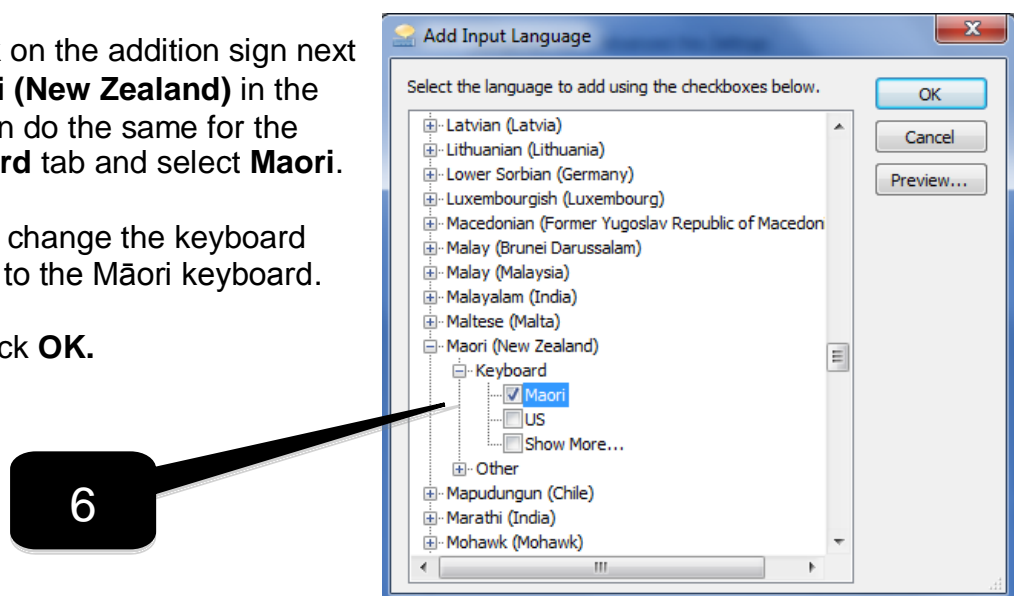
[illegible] on the addition sign next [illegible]i (New Zealand) in the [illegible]n do the same for the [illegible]rd tab and select Maori.

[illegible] change the keyboard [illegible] to the Māori keyboard.

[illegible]ck OK.

6

Add Input Language

Select the language to add using the checkboxes below.

OK

Cancel

Preview...

Latvian (Latvia)
Lithuanian (Lithuania)
Lower Sorbian (Germany)
Luxembourgish (Luxembourg)
Macedonian (Former Yugoslav Republic of Macedon
Malay (Brunei Darussalam)
Malay (Malaysia)
Malayalam (India)
Maltese (Malta)
Maori (New Zealand)
Keyboard
Maori
US
Show More...
Other
Mapudungun (Chile)
Marathi (India)
Mohawk (Mohawk)